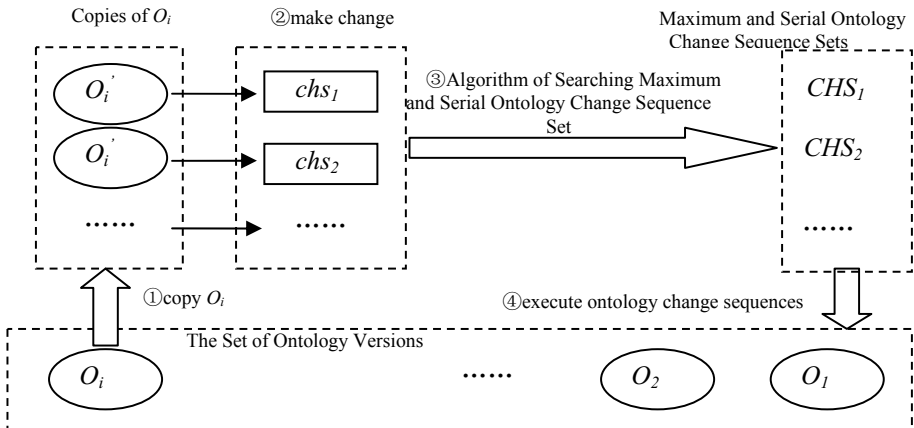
Copies of $O_i$

②make change

Maximum and Serial Ontology Change Sequence Sets

$O_i^{'}$

$chs_1$

③Algorithm of Searching Maximum and Serial Ontology Change Sequence Set

$CHS_1$

$O_i^{'}$

$chs_2$

$CHS_2$

......

......

......

①copy $O_i$

④execute ontology change sequences

The Set of Ontology Versions

$O_i$

......

$O_2$

$O_1$